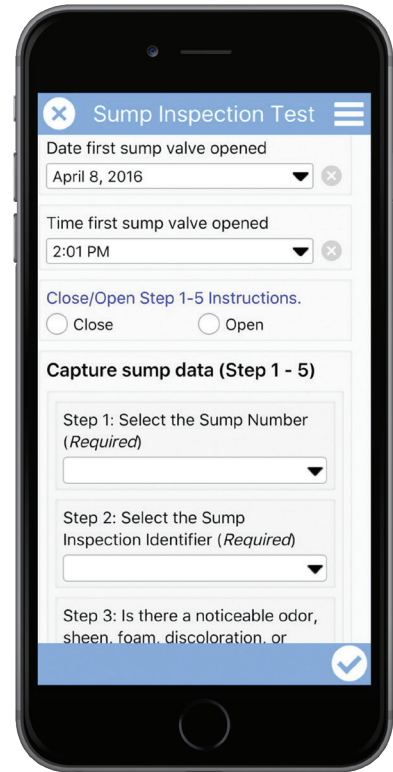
Sump Inspection Test

Date first sump valve opened

April 8, 2016

Time first sump valve opened

2:01 PM

Close/Open Step 1-5 Instructions.

Close Open

Capture sump data (Step 1 - 5)

Step 1: Select the Sump Number (*Required*)

Step 2: Select the Sump Inspection Identifier (*Required*)

Step 3: Is there a noticeable odor, sheen, foam, discoloration, or